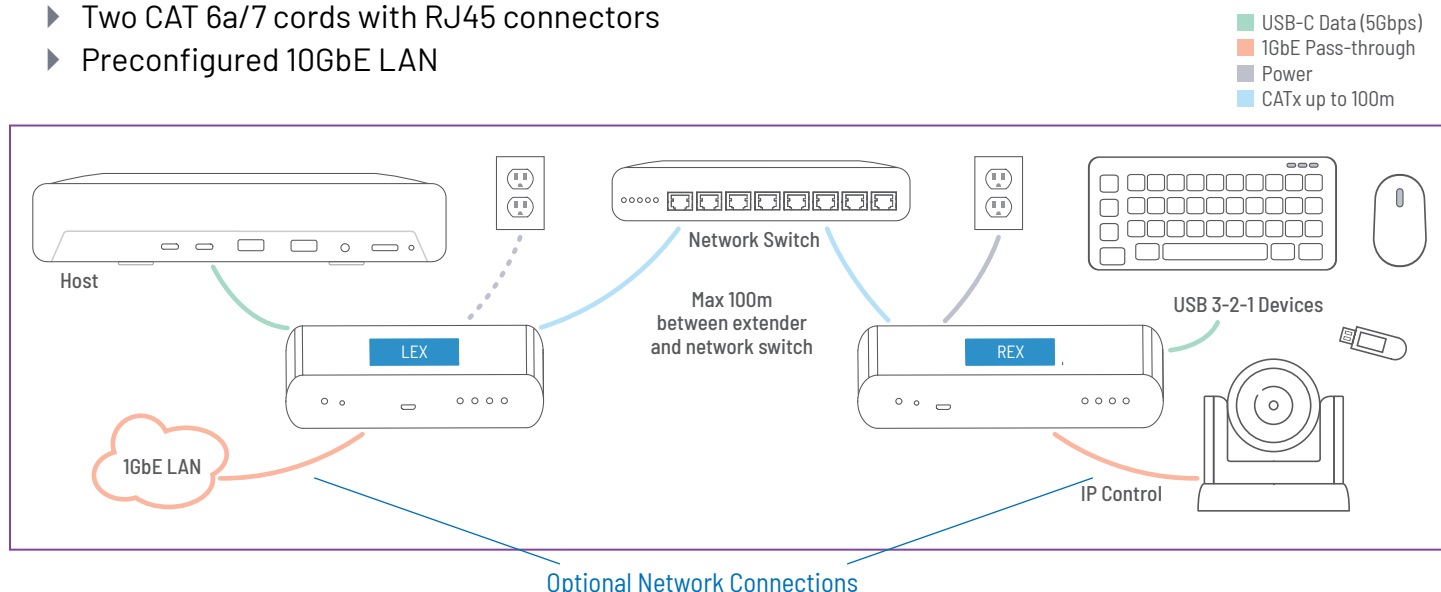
Two CAT 6a/7 cords with RJ45 connectors
Preconfigured 10GbE LAN

USB-C Data (5Gbps)
1GbE Pass-through
Power
CATx up to 100m

Host

Network Switch

Max 100m between extender and network switch

USB 3-2-1 Devices

LEX

REX

1GbE LAN

IP Control

Optional Network Connections